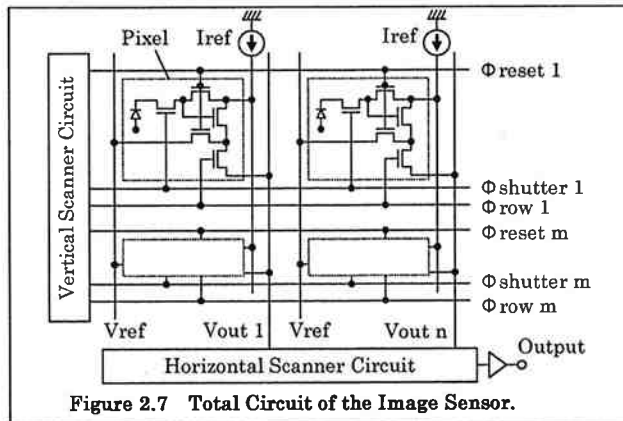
Pixel

Iref

Iref

Vertical Scanner Circuit

Φreset 1

Φshutter 1

Φrow 1

Φreset m

Φshutter m

Φrow m

Vref

Vout 1

Vref

Vout n

Horizontal Scanner Circuit

Output

Figure 2.7 Total Circuit of the Image Sensor.